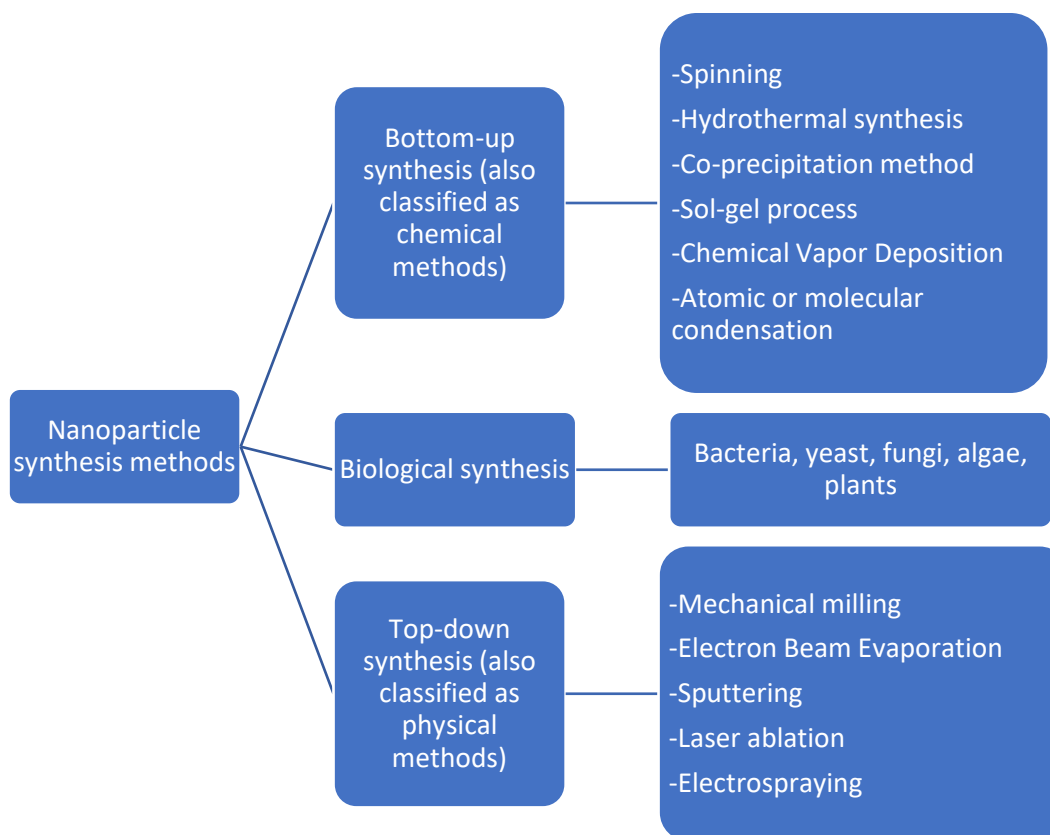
Nanoparticle synthesis methods

Bottom-up synthesis (also classified as chemical methods)

-Spinning
-Hydrothermal synthesis
-Co-precipitation method
-Sol-gel process
-Chemical Vapor Deposition
-Atomic or molecular condensation

Biological synthesis

Bacteria, yeast, fungi, algae, plants

Top-down synthesis (also classified as physical methods)

-Mechanical milling
-Electron Beam Evaporation
-Sputtering
-Laser ablation
-Electrospraying